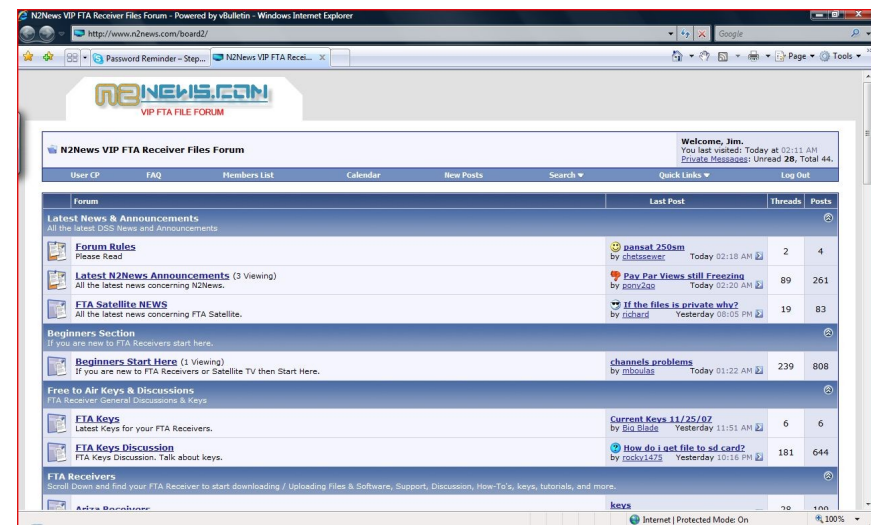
N2News VIP FTA Receiver Files Forum - Powered by vBulletin - Windows Internet Explorer

http://www.n2news.com/board2/

Google

Password Reminder - Step...

N2News VIP FTA Recei...

Page ▾ Tools ▾

N2NEWS.COM
VIP FTA FILE FORUM

N2News VIP FTA Receiver Files Forum

Welcome, Jim.
You last visited: Today at 02:11 AM
Private Messages: Unread 28, Total 44.

User CP | FAQ | Members List | Calendar | New Posts | Search ▾ | Quick Links ▾ | Log Out

| Forum | Last Post | Threads | Posts |
|---|---|---|---|
| **Latest News & Announcements** All the latest DSS News and Announcements | | | |
| Forum Rules Please Read | pansat 250sm by chetssewer Today 02:18 AM | 2 | 4 |
| Latest N2News Announcements (3 Viewing) All the latest news concerning N2News. | Pay Par Views still Freezing by pony2go Today 02:20 AM | 89 | 261 |
| FTA Satellite NEWS All the latest news concerning FTA Satellite. | If the files is private why? by richard Yesterday 08:05 PM | 19 | 83 |
| **Beginners Section** If you are new to FTA Receivers start here. | | | |
| Beginners Start Here (1 Viewing) If you are new to FTA Receivers or Satellite TV then Start Here. | channels problems by mboulas Today 01:22 AM | 239 | 808 |
| **Free to Air Keys & Discussions** FTA Receiver General Discussions & Keys | | | |
| FTA Keys Latest Keys for your FTA Receivers. | Current Keys 11/25/07 by Big Blade Yesterday 11:51 AM | 6 | 6 |
| FTA Keys Discussion FTA Keys Discussion. Talk about keys. | How do i get file to sd card? by rocky1475 Yesterday 10:16 PM | 181 | 644 |
| **FTA Receivers** Scroll Down and find your FTA Receiver to start downloading / Uploading Files & Software, Support, Discussion, How-To's, keys, tutorials, and more. | | | |
| Ariza Receivers | keys | 28 | 100 |

Internet | Protected Mode: On
100%